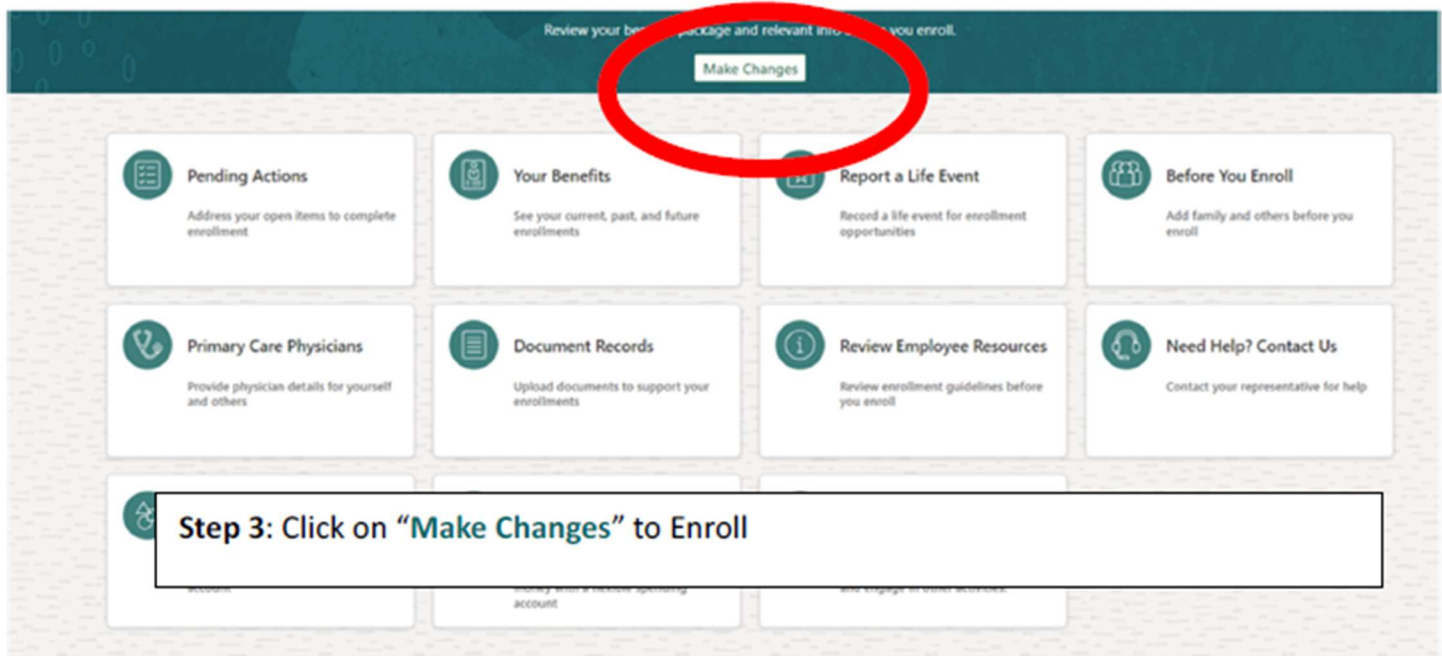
Review your be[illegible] package and relevant info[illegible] you enroll.

Make Changes

Pending Actions

Address your open items to complete enrollment

Your Benefits

See your current, past, and future enrollments

Report a Life Event

Record a life event for enrollment opportunities

Before You Enroll

Add family and others before you enroll

Primary Care Physicians

Provide physician details for yourself and others

Document Records

Upload documents to support your enrollments

Review Employee Resources

Review enrollment guidelines before you enroll

Need Help? Contact Us

Contact your representative for help

Step 3: Click on "Make Changes" to Enroll

account

money with a flexible spending account

and engage in other activities.